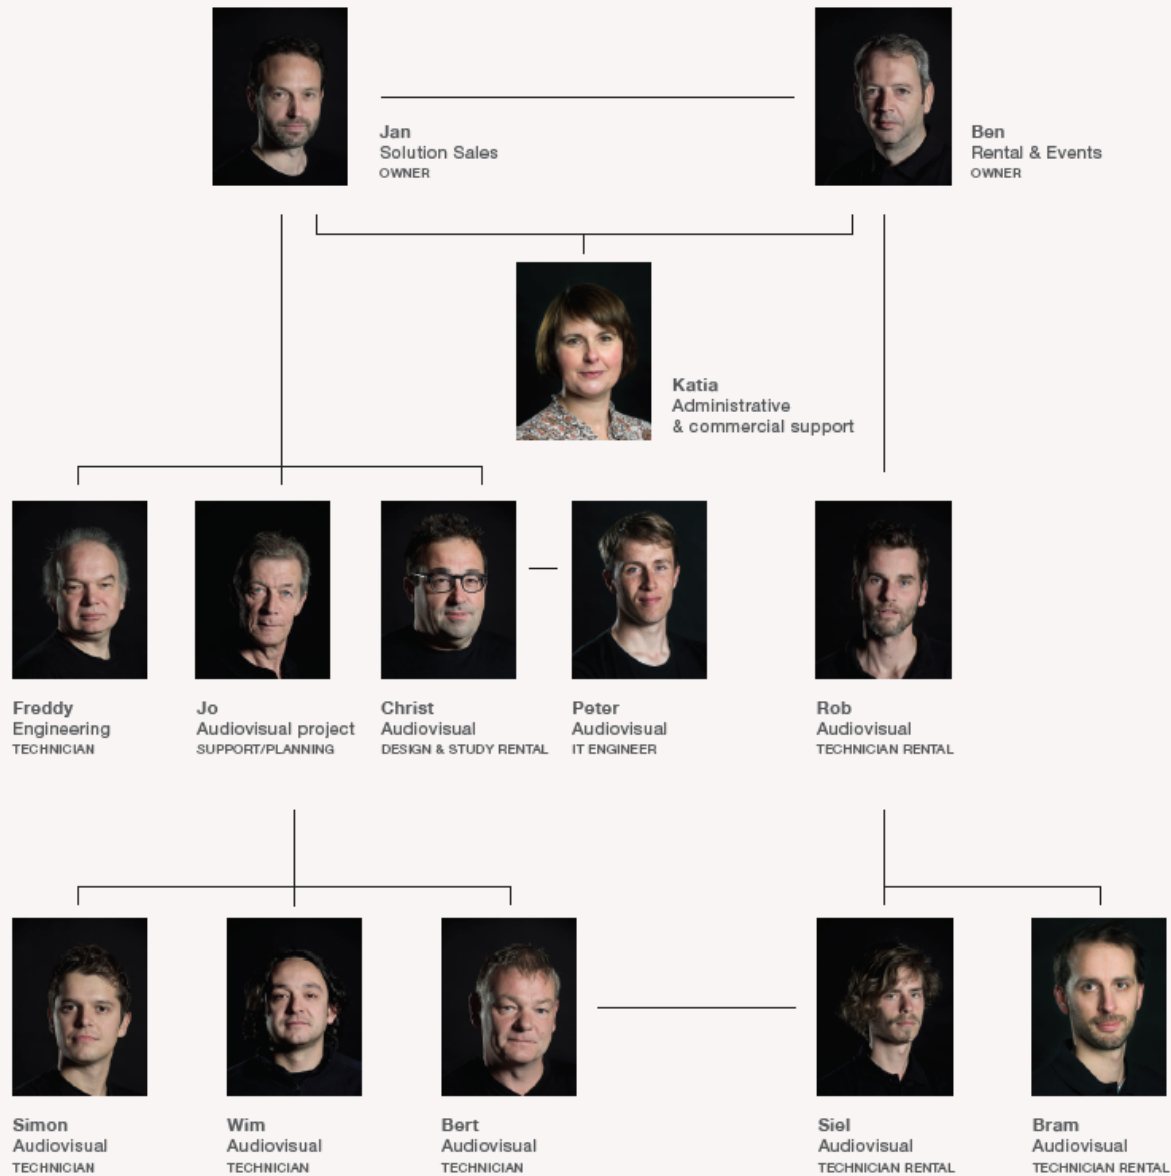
Jan
Solution Sales
OWNER

Ben
Rental & Events
OWNER

Katia
Administrative
& commercial support

Freddy
Engineering
TECHNICIAN

Jo
Audiovisual project
SUPPORT/PLANNING

Christ
Audiovisual
DESIGN & STUDY RENTAL

Peter
Audiovisual
IT ENGINEER

Rob
Audiovisual
TECHNICIAN RENTAL

Simon
Audiovisual
TECHNICIAN

Wim
Audiovisual
TECHNICIAN

Bert
Audiovisual
TECHNICIAN

Siel
Audiovisual
TECHNICIAN RENTAL

Bram
Audiovisual
TECHNICIAN RENTAL